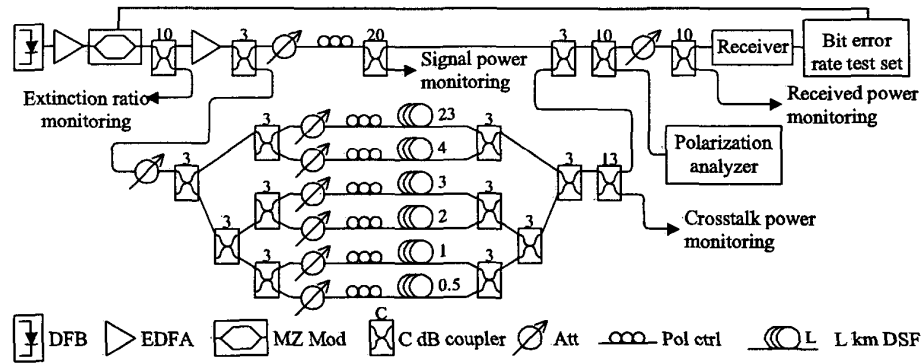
10
3
20
Signal power monitoring
3
10
10
Receiver
Bit error rate test set
Extinction ratio monitoring
Received power monitoring
3
3
23
3
4
Polarization analyzer
3
3
3
13
3
2
Crosstalk power monitoring
3
1
0.5
DFB
EDFA
MZ Mod
C
C dB coupler
Att
Pol ctrl
L
L km DSF